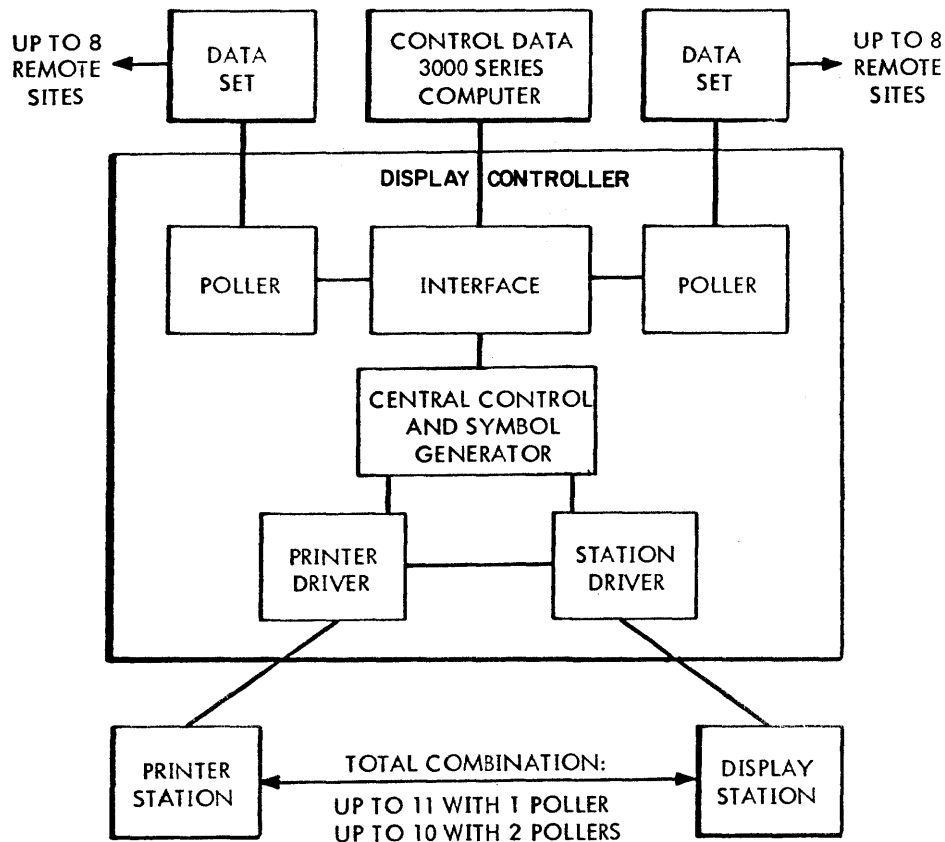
UP TO 8 REMOTE SITES

DATA SET

CONTROL DATA 3000 SERIES COMPUTER

DATA SET

UP TO 8 REMOTE SITES

DISPLAY CONTROLLER

POLLER

INTERFACE

POLLER

CENTRAL CONTROL AND SYMBOL GENERATOR

PRINTER DRIVER

STATION DRIVER

PRINTER STATION

TOTAL COMBINATION:

UP TO 11 WITH 1 POLLER
UP TO 10 WITH 2 POLLERS

DISPLAY STATION